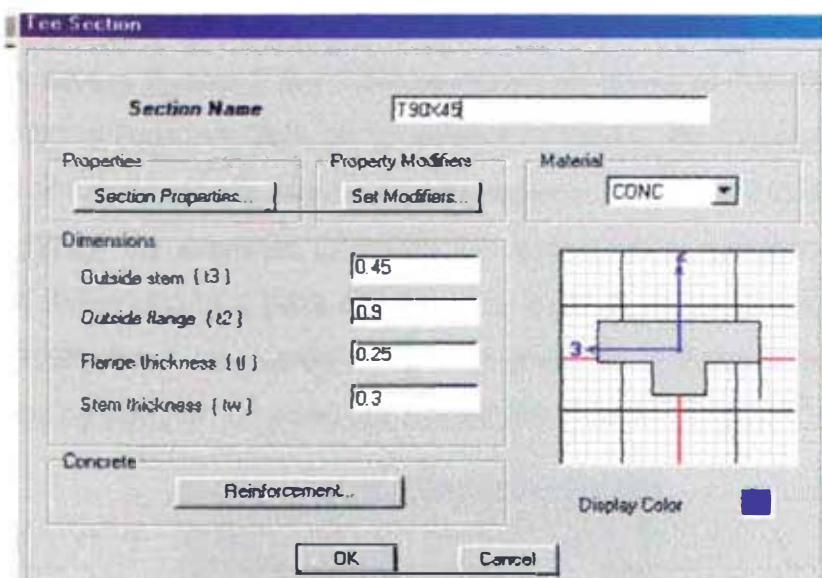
Tee Section

Section Name T90X45

Properties
Section Properties...

Property Modifiers
Set Modifiers...

Material
CONC

Dimensions
Outside stem ( t3 ) 0.45
Outside flange ( t2 ) 0.9
Flange thickness ( tf ) 0.25
Stem thickness ( tw ) 0.3

2
3

Concrete
Reinforcement...

Display Color

OK
Cancel